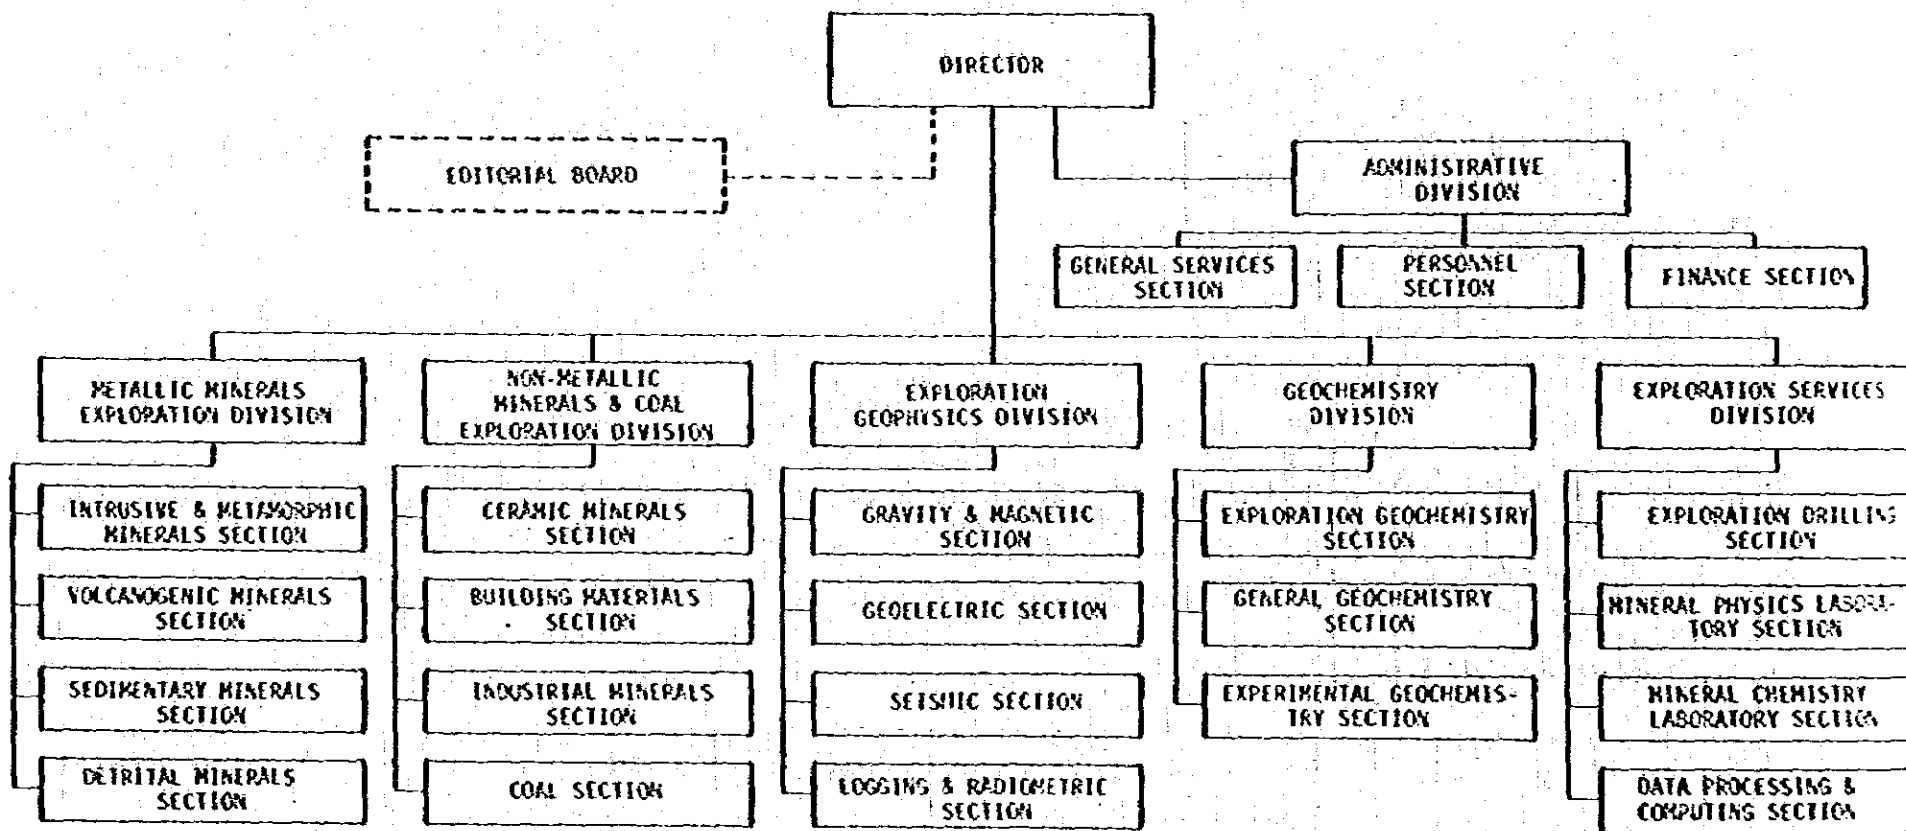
DIRECTOR

EDITORIAL BOARD

ADMINISTRATIVE DIVISION

GENERAL SERVICES SECTION

PERSONNEL SECTION

FINANCE SECTION

METALLIC MINERALS EXPLORATION DIVISION

INTRUSIVE & METAMORPHIC MINERALS SECTION

VOLCANOGENIC MINERALS SECTION

SEDIMENTARY MINERALS SECTION

DETRITAL MINERALS SECTION

NON-METALLIC MINERALS & COAL EXPLORATION DIVISION

CERAMIC MINERALS SECTION

BUILDING MATERIALS SECTION

INDUSTRIAL MINERALS SECTION

COAL SECTION

EXPLORATION GEOPHYSICS DIVISION

GRAVITY & MAGNETIC SECTION

GEOELECTRIC SECTION

SEISMIC SECTION

LOGGING & RADIOMETRIC SECTION

GEOCHEMISTRY DIVISION

EXPLORATION GEOCHEMISTRY SECTION

GENERAL GEOCHEMISTRY SECTION

EXPERIMENTAL GEOCHEMISTRY SECTION

EXPLORATION SERVICES DIVISION

EXPLORATION DRILLING SECTION

MINERAL PHYSICS LABORATORY SECTION

MINERAL CHEMISTRY LABORATORY SECTION

DATA PROCESSING & COMPUTING SECTION